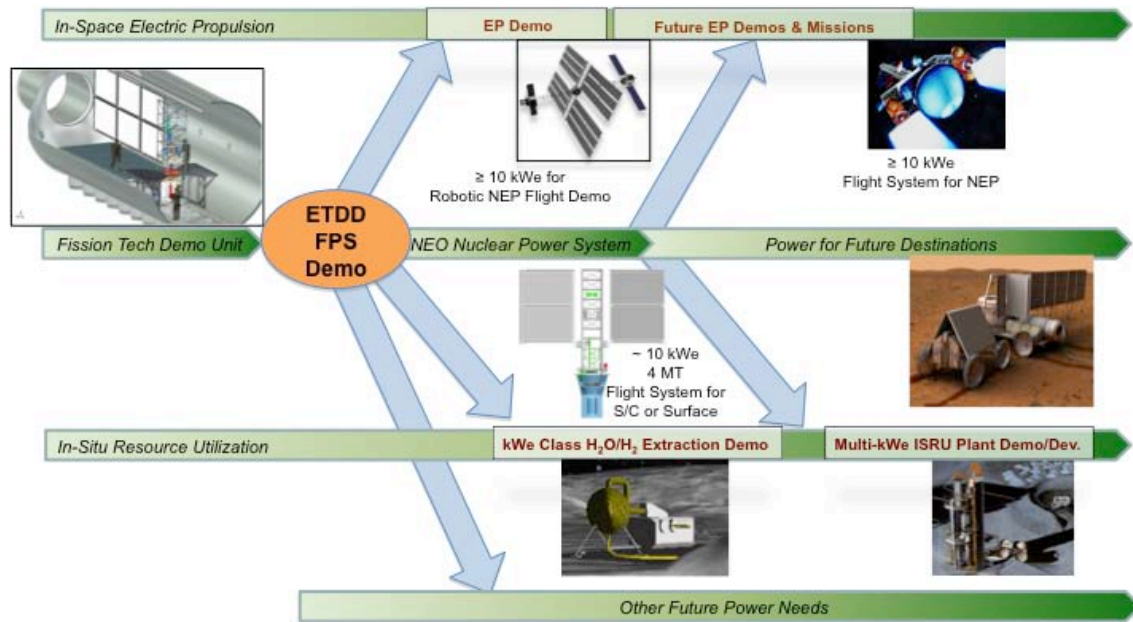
In-Space Electric Propulsion

EP Demo

Future EP Demos & Missions

≥ 10 kWe for Robotic NEP Flight Demo

≥ 10 kWe Flight System for NEP

ETDD FPS Demo

Fission Tech Demo Unit

NEO Nuclear Power System

Power for Future Destinations

~ 10 kWe 4 MT Flight System for S/C or Surface

In-Situ Resource Utilization

kWe Class $H_2O/H_2$ Extraction Demo

Multi-kWe ISRU Plant Demo/Dev.

Other Future Power Needs